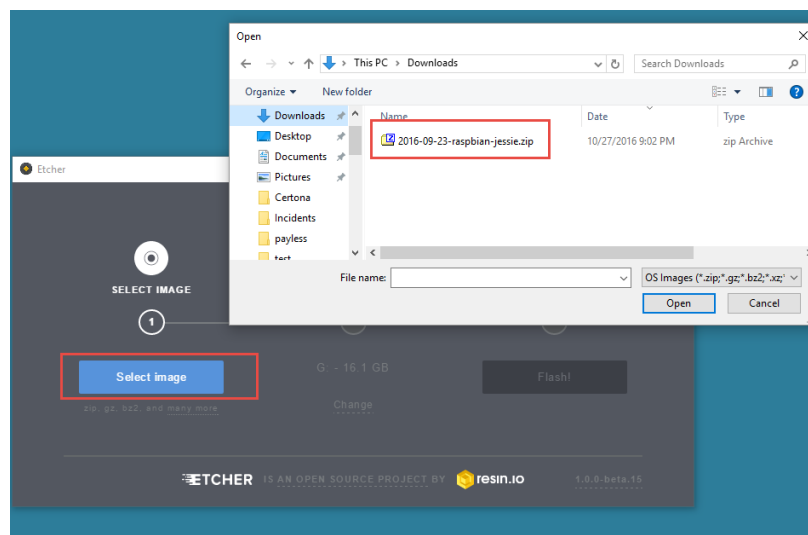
Open

This PC > Downloads

Search Downloads

Organize ▾ New folder

Downloads
Desktop
Documents
Pictures
Certona
Incidents
payless
test

Name
Date
Type

2016-09-23-raspbian-jessie.zip
10/27/2016 9:02 PM
zip Archive

File name:

OS Images (*.zip;*.gz;*.bz2;*.xz;

Open
Cancel

Etcher

SELECT IMAGE

1

Select image

zip, gz, bz2, and many more

G: - 16.1 GB

Change

Flash!

ETCHER IS AN OPEN SOURCE PROJECT BY resin.io

1.0.0-beta.15